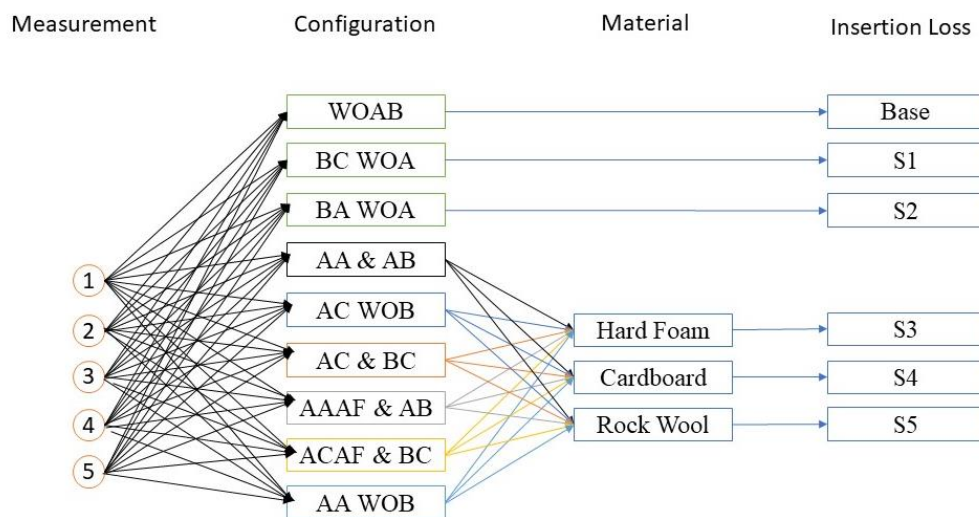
Measurement

Configuration

Material

Insertion Loss

WOAB

BC WOA

BA WOA

AA & AB

AC WOB

AC & BC

AAAF & AB

ACAF & BC

AA WOB

1

2

3

4

5

Hard Foam

Cardboard

Rock Wool

Base

S1

S2

S3

S4

S5